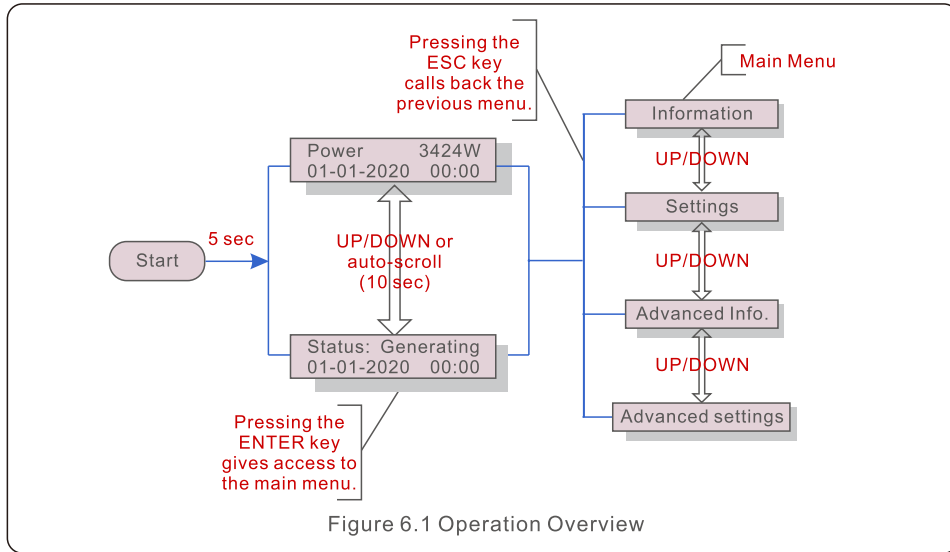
Pressing the ESC key calls back the previous menu.

Main Menu

Information

UP/DOWN

Settings

UP/DOWN

Advanced Info.

UP/DOWN

Advanced settings

Power 3424W
01-01-2020 00:00

Start

5 sec

UP/DOWN or auto-scroll (10 sec)

Status: Generating
01-01-2020 00:00

Pressing the ENTER key gives access to the main menu.

Figure 6.1 Operation Overview